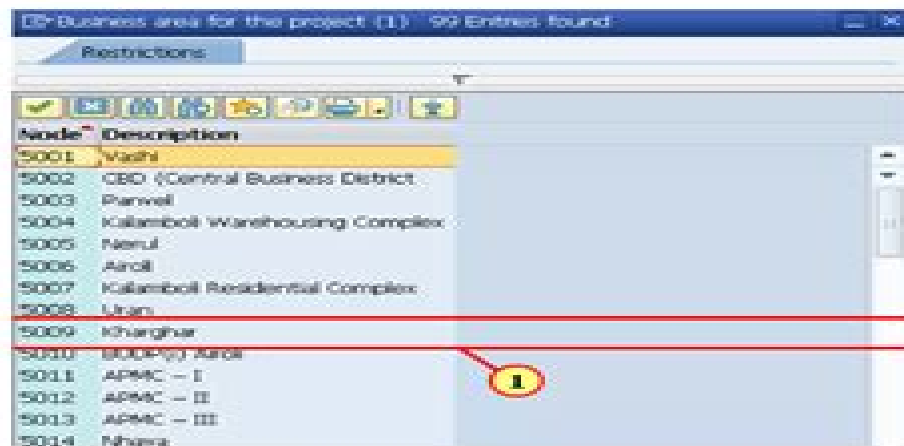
Business area for the project (1) 99 Entries found

Restrictions

| Node | Description |
|---|---|
| 5001 | Vashi |
| 5002 | CBD (Central Business District |
| 5003 | Panvel |
| 5004 | Kalamboli Warehousing Complex |
| 5005 | Nerul |
| 5006 | Airoli |
| 5007 | Kalamboli Residential Complex |
| 5008 | Uran |
| 5009 | Kharghar |
| 5010 | BDDP(I) Airoli |
| 5011 | APMC – I |
| 5012 | APMC – II |
| 5013 | APMC – III |
| 5014 | Nhava |

1